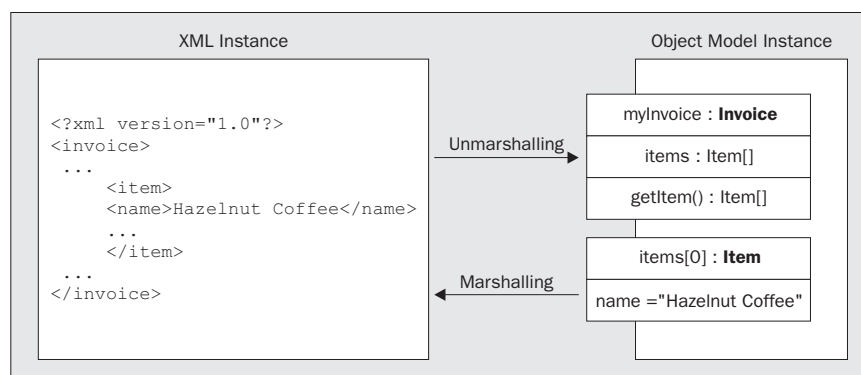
XML Instance

Object Model Instance

<?xml version="1.0"?>
<invoice>
...
<item>
<name>Hazelnut Coffee</name>
...
</item>
...
</invoice>

Unmarshalling

Marshalling

myInvoice : **Invoice**

items : Item[]

getItem() : Item[]

items[0] : **Item**

name ="Hazelnut Coffee"